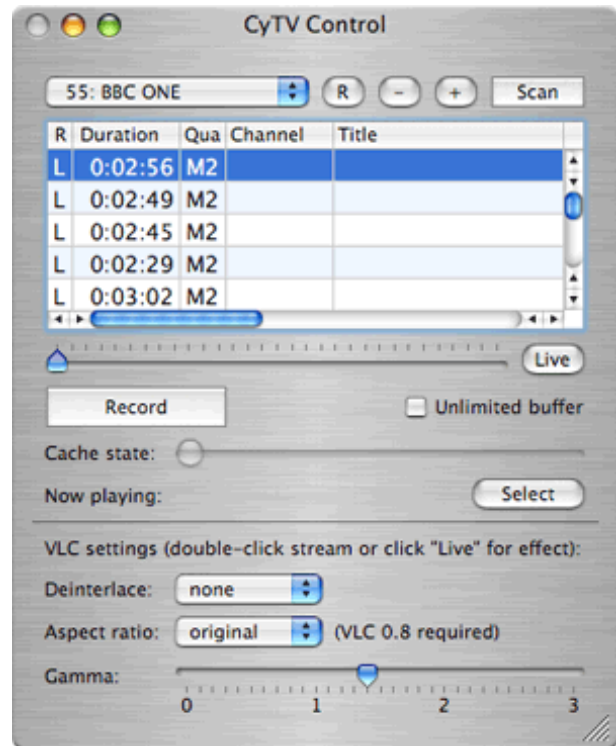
CyTV Control

55: BBC ONE

R

-

+

Scan

| R | Duration | Qua | Channel | Title |
|---|---|---|---|---|
| L | 0:02:56 | M2 | | |
| L | 0:02:49 | M2 | | |
| L | 0:02:45 | M2 | | |
| L | 0:02:29 | M2 | | |
| L | 0:03:02 | M2 | | |

Live

Record

Unlimited buffer

Cache state:

Now playing:

Select

VLC settings (double-click stream or click "Live" for effect):

Deinterlace: none

Aspect ratio: original (VLC 0.8 required)

Gamma:

0 1 2 3